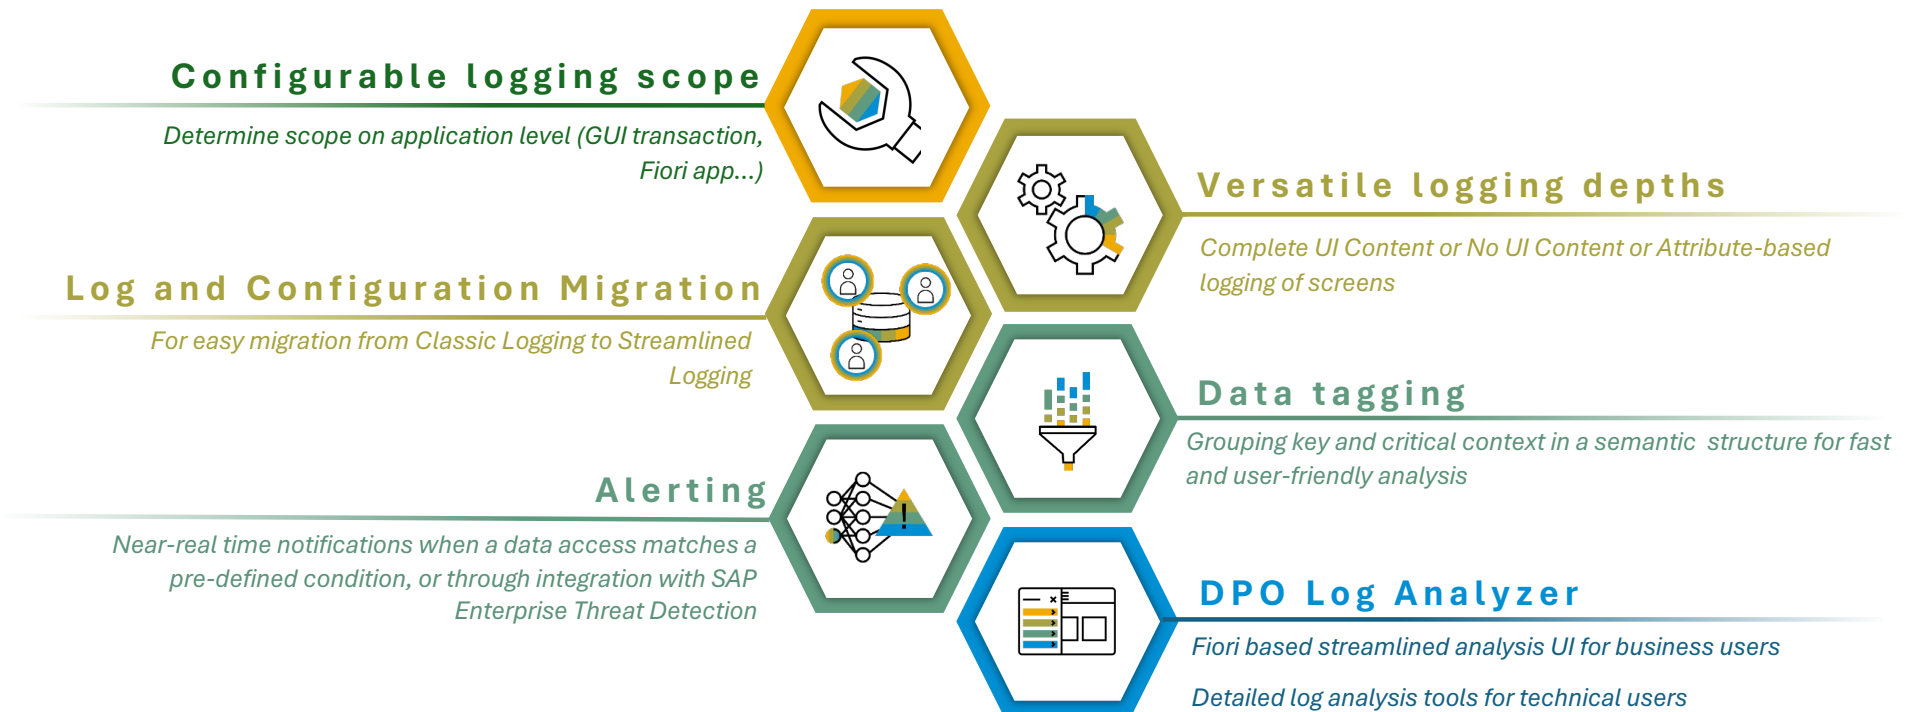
Configurable logging scope

Determine scope on application level (GUI transaction, Fiori app...)

Versatile logging depths

Complete UI Content or No UI Content or Attribute-based logging of screens

Log and Configuration Migration

For easy migration from Classic Logging to Streamlined Logging

Data tagging

Grouping key and critical context in a semantic structure for fast and user-friendly analysis

Alerting

Near-real time notifications when a data access matches a pre-defined condition, or through integration with SAP Enterprise Threat Detection

DPO Log Analyzer

Fiori based streamlined analysis UI for business users

Detailed log analysis tools for technical users